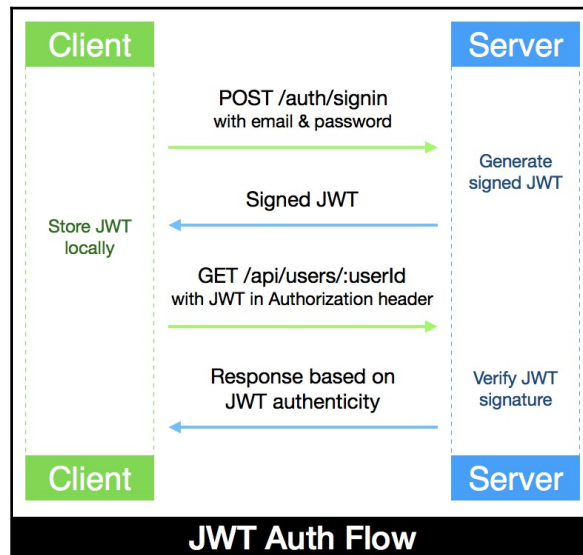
Client

Server

POST /auth/signin
with email & password

Generate signed JWT

Signed JWT

Store JWT locally

GET /api/users/:userId
with JWT in Authorization header

Response based on JWT authenticity

Verify JWT signature

Client

Server

JWT Auth Flow